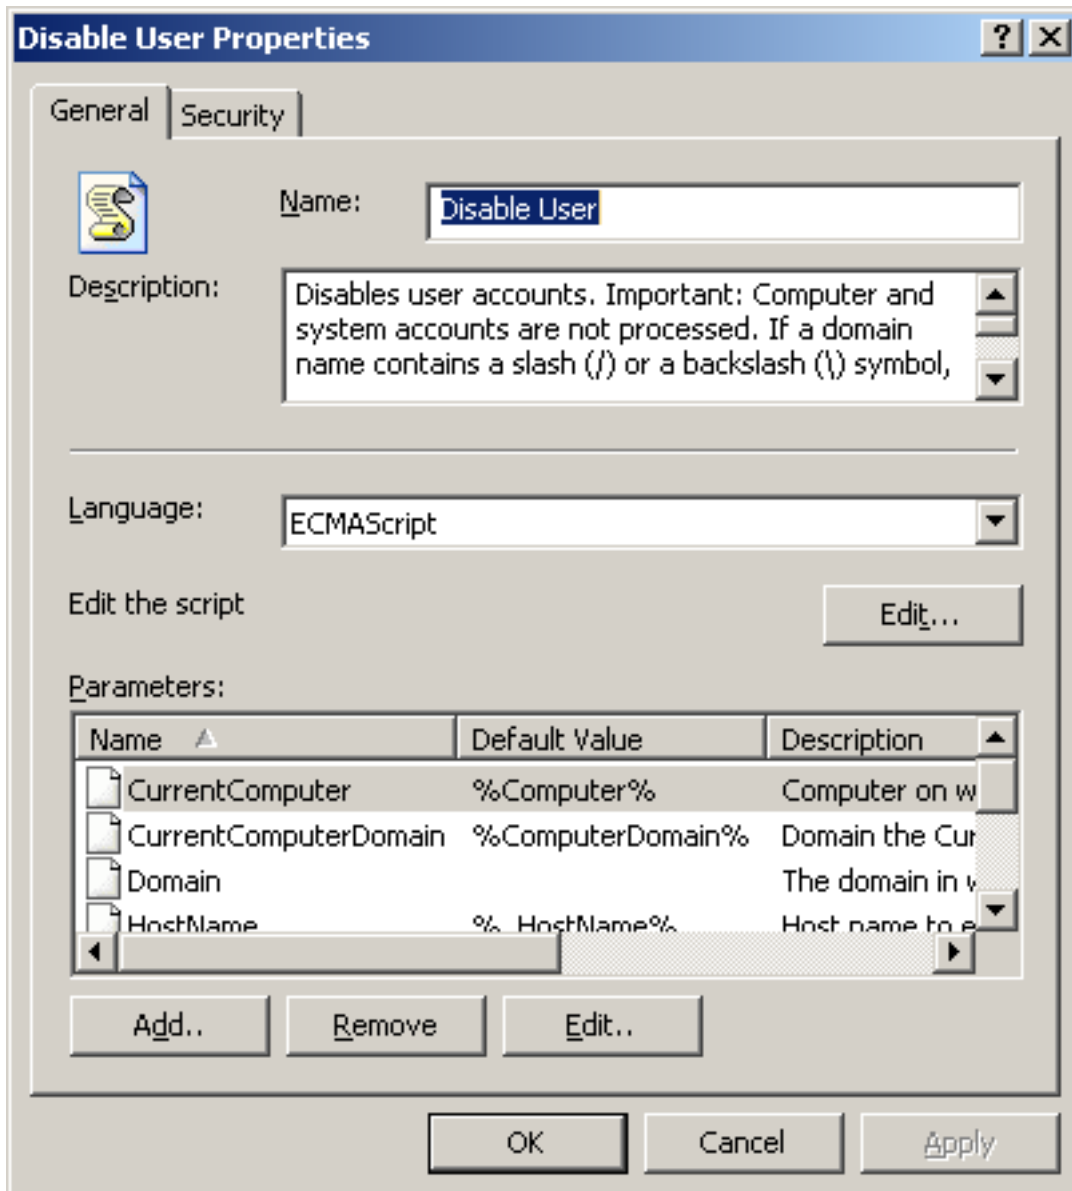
Disable User Properties
? X
General
Security
Name:
Disable User
Description:
Disables user accounts. Important: Computer and system accounts are not processed. If a domain name contains a slash (/) or a backslash (\) symbol,
Language:
ECMAScript
Edit the script
Edit...
Parameters:

| Name | Default Value | Description |
|---|---|---|
| CurrentComputer | %Computer% | Computer on w |
| CurrentComputerDomain | %ComputerDomain% | Domain the Cur |
| Domain | | The domain in v |
| HostName | %_HostName% | Host name to e |

Add..
Remove
Edit..
OK
Cancel
Apply